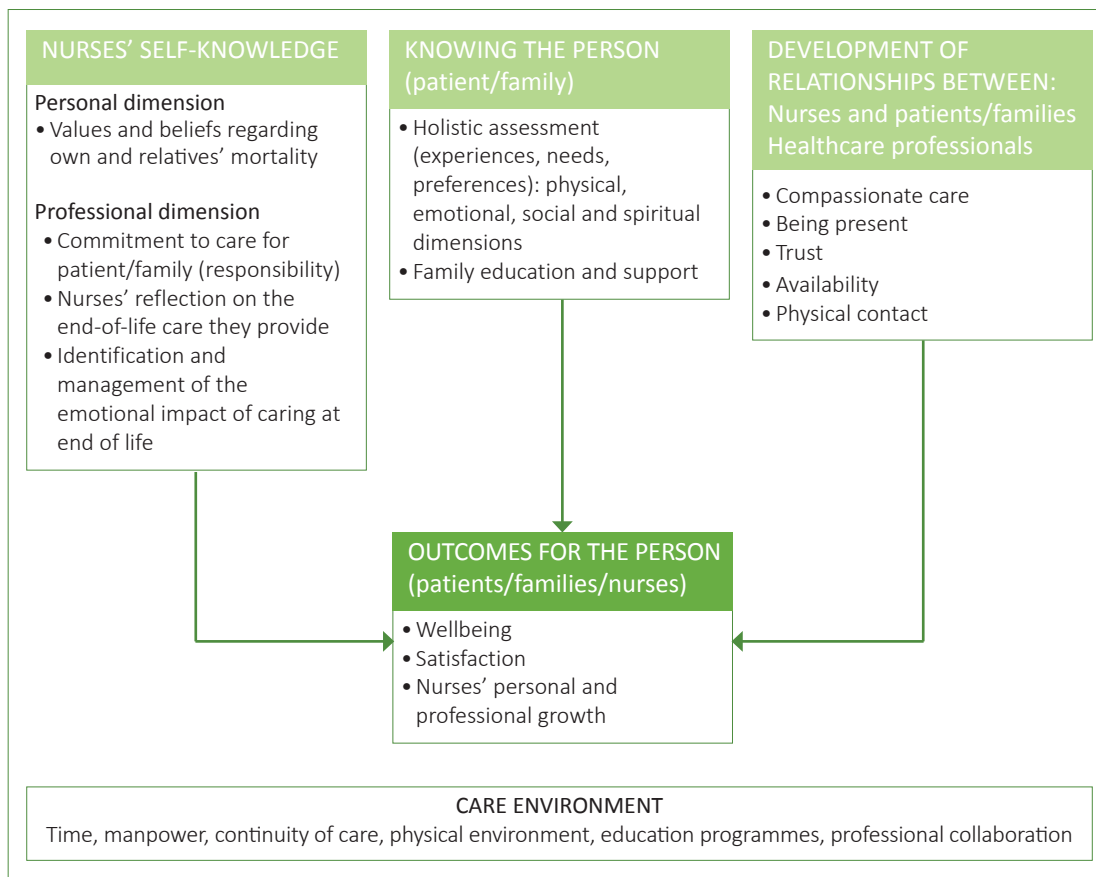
NURSES' SELF-KNOWLEDGE

Personal dimension
• Values and beliefs regarding own and relatives' mortality

Professional dimension
• Commitment to care for patient/family (responsibility)
• Nurses' reflection on the end-of-life care they provide
• Identification and management of the emotional impact of caring at end of life

KNOWING THE PERSON (patient/family)

• Holistic assessment (experiences, needs, preferences): physical, emotional, social and spiritual dimensions
• Family education and support

DEVELOPMENT OF RELATIONSHIPS BETWEEN: Nurses and patients/families Healthcare professionals

• Compassionate care
• Being present
• Trust
• Availability
• Physical contact

OUTCOMES FOR THE PERSON (patients/families/nurses)

• Wellbeing
• Satisfaction
• Nurses' personal and professional growth

CARE ENVIRONMENT
Time, manpower, continuity of care, physical environment, education programmes, professional collaboration